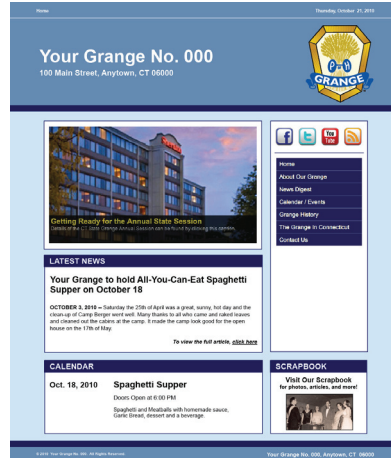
Home

Thursday, October 21, 2010

Your Grange No. 000

100 Main Street, Anytown, CT 06000

P H

GRANGE

Getting Ready for the Annual State Session

Details of the CT State Grange Annual Session can be found by clicking this banner.

Home

About Our Grange

News Digest

Calendar / Events

Grange History

The Grange in Connecticut

Contact Us

LATEST NEWS

Your Grange to hold All-You-Can-Eat Spaghetti Supper on October 18

OCTOBER 3, 2010 – Saturday the 25th of April was a great, sunny, hot day and the clean-up of Camp Berger went well. Many thanks to all who came and raked leaves and cleaned out the cabins at the camp. It made the camp look good for the open house on the 17th of May.

To view the full article, click here

CALENDAR

Oct. 18, 2010

Spaghetti Supper

Doors Open at 6:00 PM

Spaghetti and Meatballs with homemade sauce, Garlic Bread, dessert and a beverage.

SCRAPBOOK

Visit Our Scrapbook for photos, articles, and more!

© 2010 Your Grange No. 000 - All Rights Reserved

Your Grange No. 000, Anytown, CT 06000